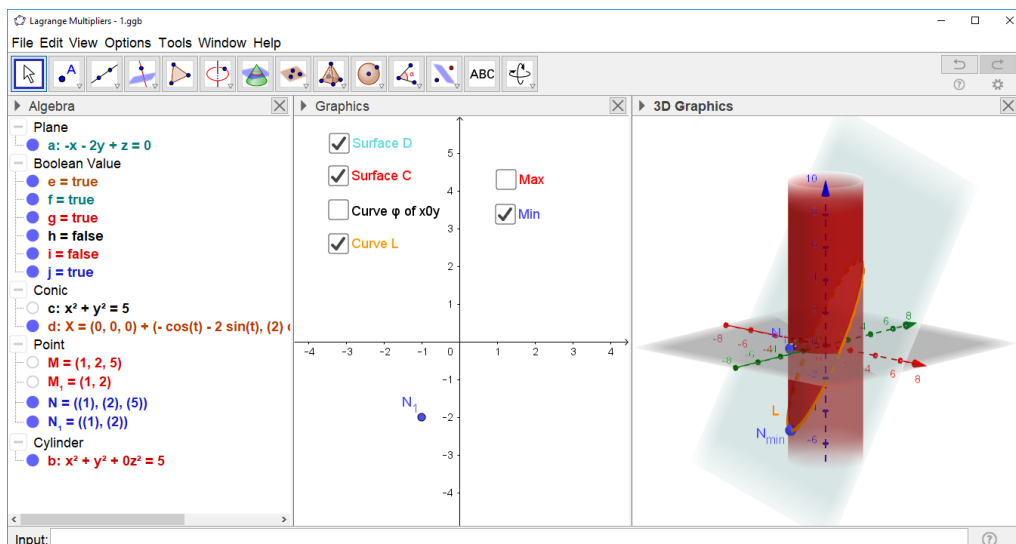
Lagrange Multipliers - 1.ggb

File Edit View Options Tools Window Help

ABC

Algebra

Plane
a: -x - 2y + z = 0
Boolean Value
e = true
f = true
g = true
h = false
i = false
j = true
Conic
c: x² + y² = 5
d: X = (0, 0, 0) + (- cos(t) - 2 sin(t), (2) c
Point
M = (1, 2, 5)
M$_1$ = (1, 2)
N = ((1), (2), (5))
N$_1$ = ((1), (2))
Cylinder
b: x² + y² + 0z² = 5

Graphics

Surface D
Surface C
Curve φ of x0y
Curve L
Max
Min

5
4
3
2
1
-4 -3 -2 -1 0 1 2 3 4
-1
N$_1$
-2
-3
-4

3D Graphics

10
N
-8
-4
-6
6
8
4
8
L
N$_{min}$
-6

Input: